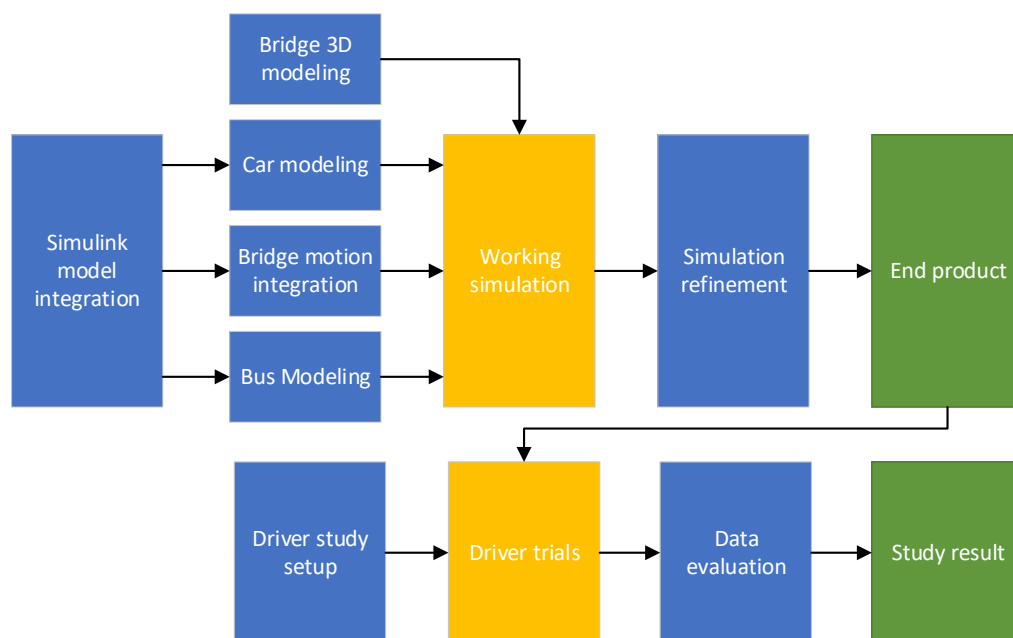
Bridge 3D modeling

Simulink model integration

Car modeling

Bridge motion integration

Bus Modeling

Working simulation

Simulation refinement

End product

Driver study setup

Driver trials

Data evaluation

Study result